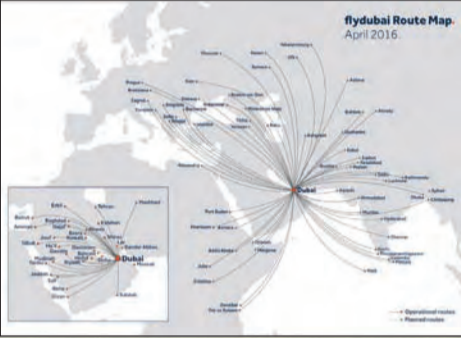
flydubai Route Map
April 2016

Prague
Bratislava
Zagreb
Belgrade
Sarajevo
Sofia
Skopje
Bucharest
Chisinau
Kiev
Moscow
Kazan
Samara
Rostov-on-Don
Volgograd
Makhachkala
Tbilisi
Baku
Yerevan
Ashgabat
Kabul
Kathmandu
Lucknow
Delhi
Mumbai
Karachi
Hyderabad
Chennai
Kochi
Colombo
Chittagong
Port Sudan
Khartoum
Asmara
Addis Ababa
Hargeisa
Djibouti
Juba
Entebbe
Kilimanjaro
Zanzibar
Dar es Salaam
Malé
Dubai

Erbil
Tehran
Mashhad
Baghdad
Najaf
Basra
Kuwait
Dammam
Bahrain
Doha
Bandar Abbas
Muscat
Riyadh
Taif
Jeddah
Abha
Salalah
Beirut
Amman
Tabuk
Madinah

• Operational routes
• Planned routes
Dubai